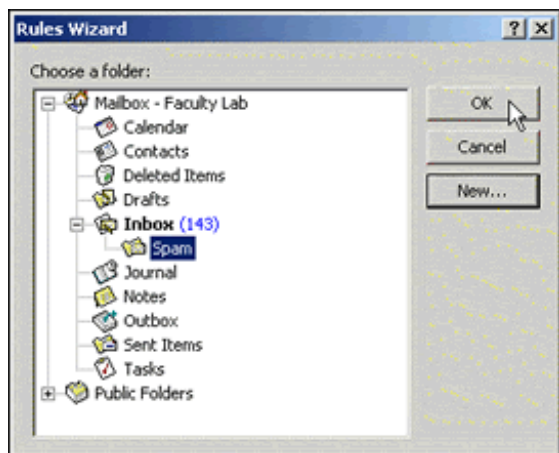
Rules Wizard

?

X

Choose a folder:

Mailbox - Faculty Lab

Calendar

Contacts

Deleted Items

Drafts

Inbox (143)

Spam

Journal

Notes

Outbox

Sent Items

Tasks

Public Folders

OK

Cancel

New...